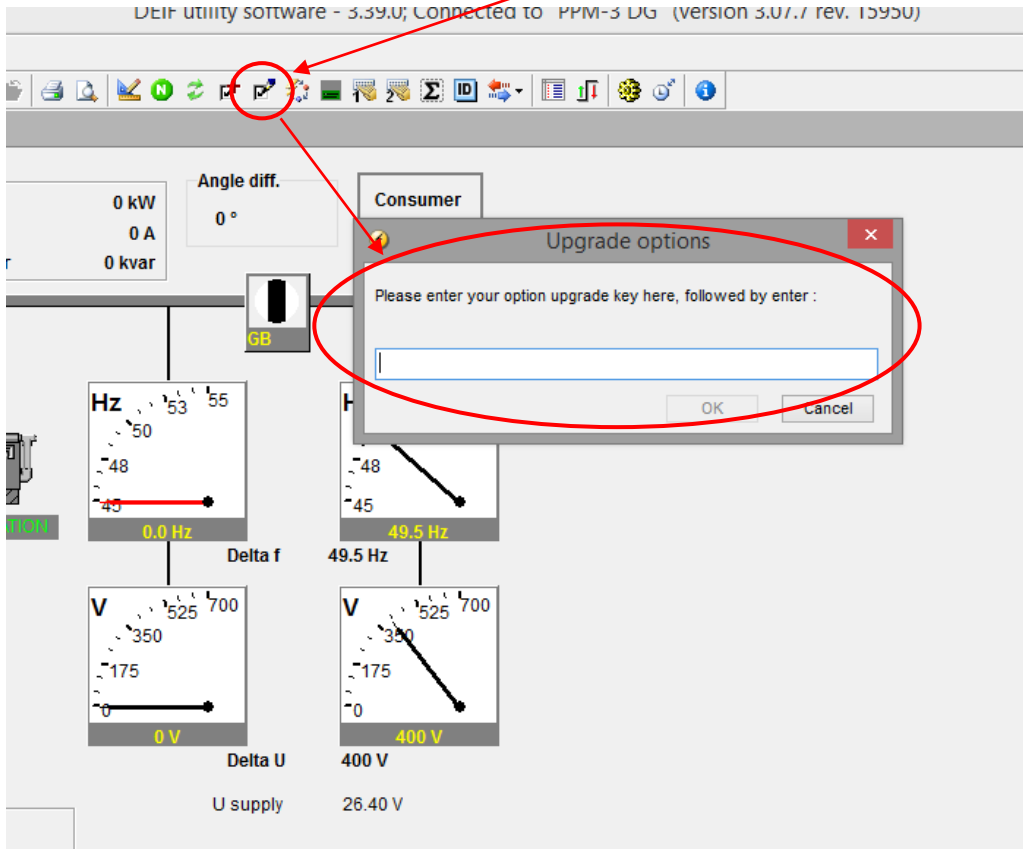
DEIF utility software - 3.39.0; Connected to PPM-3 DG (version 3.07.7 rev. 15950)

N

1 2 Σ ID

Angle diff.
0 °

0 kW
0 A
r 0 kvar

Consumer

GB

Upgrade options

Please enter your option upgrade key here, followed by enter :

OK
Cancel

Hz 45 48 50 53 55
0.0 Hz

H 45 48
49.5 Hz

TION

Delta f 49.5 Hz

V 0 175 350 525 700
0 V

V 0 175 350 525 700
400 V

Delta U 400 V

U supply 26.40 V